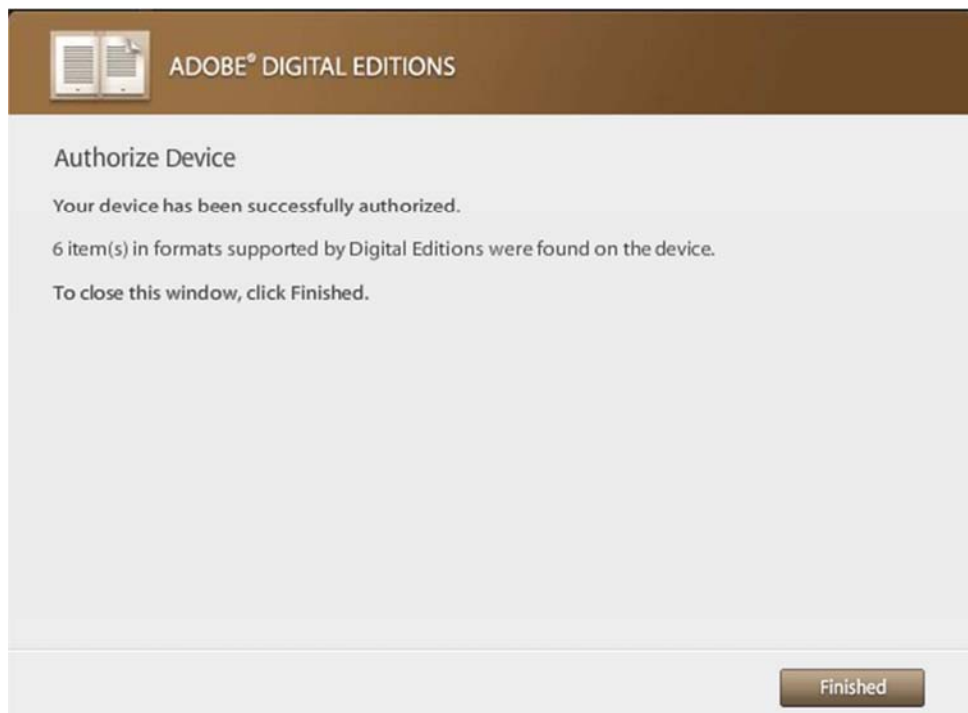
ADOBE® DIGITAL EDITIONS

Authorize Device

Your device has been successfully authorized.

6 item(s) in formats supported by Digital Editions were found on the device.

To close this window, click Finished.

Finished